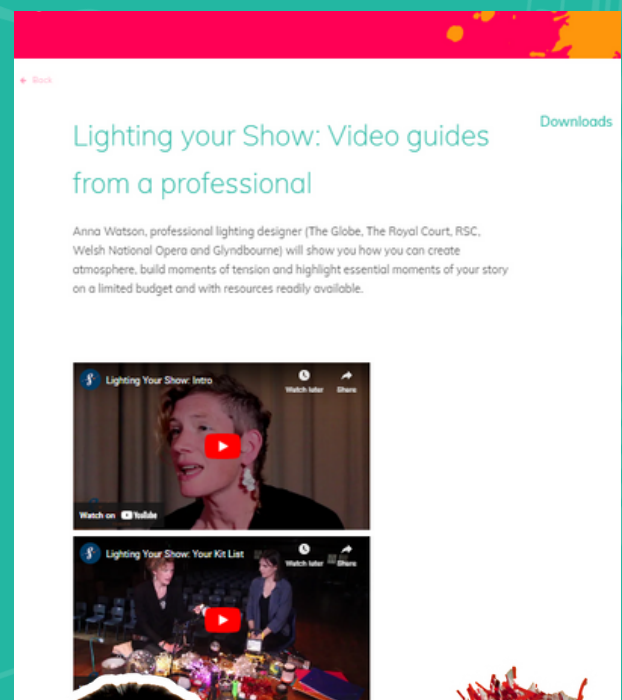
← Back

Lighting your Show: Video guides from a professional

Downloads

Anna Watson, professional lighting designer (The Globe, The Royal Court, RSC, Welsh National Opera and Glyndbourne) will show you how you can create atmosphere, build moments of tension and highlight essential moments of your story on a limited budget and with resources readily available.

Lighting Your Show: Intro

Watch later

Share

Watch on YouTube

Lighting Your Show: Your Kit List

Watch later

Share